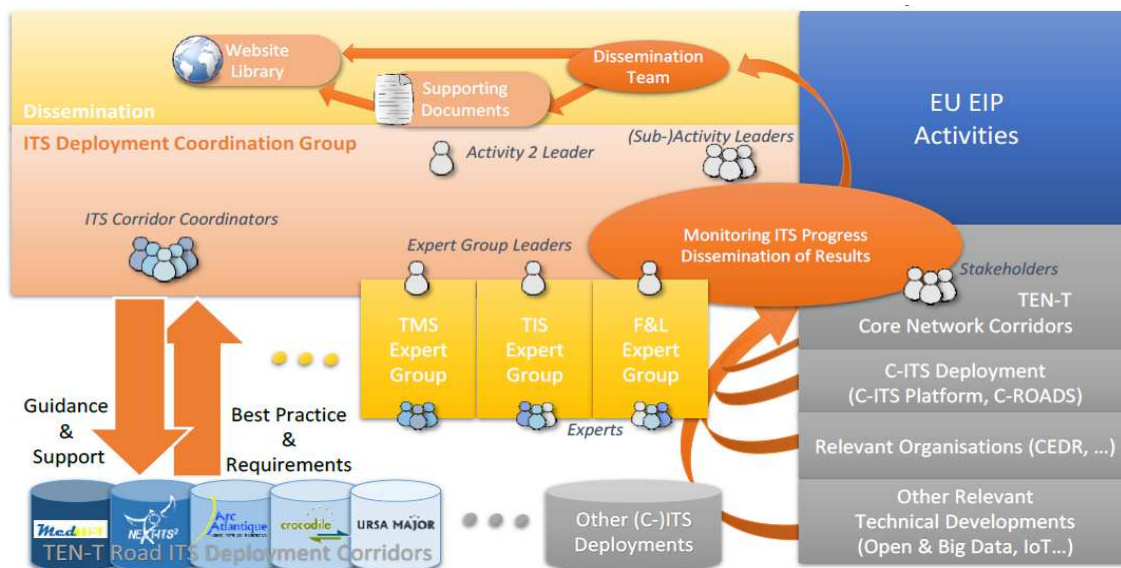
Website Library

Supporting Documents

Dissemination Team

Dissemination

EU EIP Activities

ITS Deployment Coordination Group

Activity 2 Leader

(Sub-)Activity Leaders

ITS Corridor Coordinators

Expert Group Leaders

Monitoring ITS Progress Dissemination of Results

Stakeholders

TEN-T Core Network Corridors

TMS Expert Group

TIS Expert Group

F&L Expert Group

C-ITS Deployment (C-ITS Platform, C-ROADS)

Guidance & Support

Best Practice & Requirements

Experts

Relevant Organisations (CEDR, …)

Other Relevant Technical Developments (Open & Big Data, IoT…)

MedTIS

NEXT-ITS²

Arc Atlantique

crocodile

URSA MAJOR

TEN-T Road ITS Deployment Corridors

Other (C-)ITS Deployments